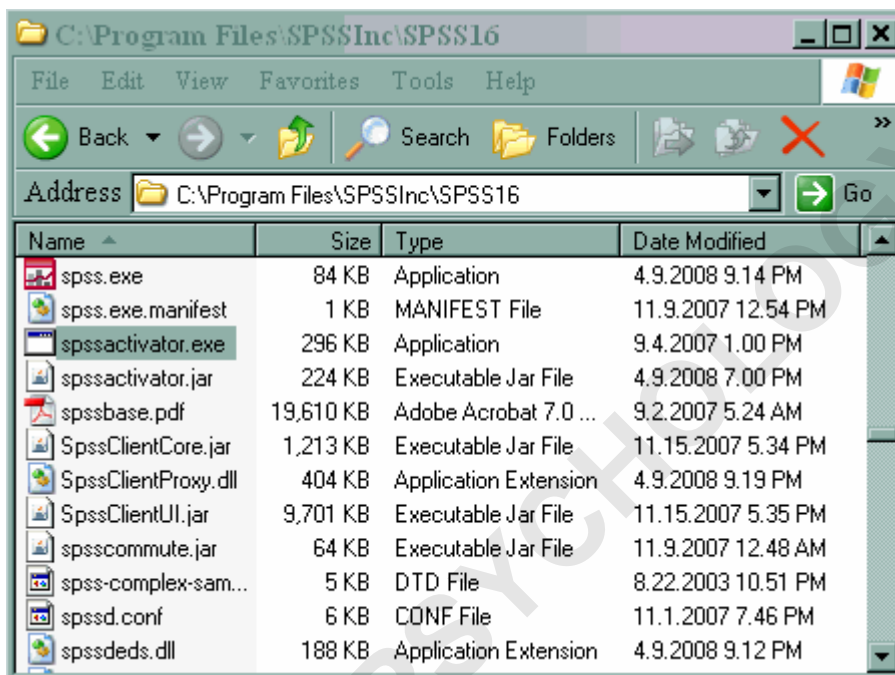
C:\Program Files\SPSSInc\SPSS16

File Edit View Favorites Tools Help

Back Search Folders

Address C:\Program Files\SPSSInc\SPSS16 Go

| Name | Size | Type | Date Modified |
|---|---|---|---|
| spss.exe | 84 KB | Application | 4.9.2008 9.14 PM |
| spss.exe.manifest | 1 KB | MANIFEST File | 11.9.2007 12.54 PM |
| spssactivator.exe | 296 KB | Application | 9.4.2007 1.00 PM |
| spssactivator.jar | 224 KB | Executable Jar File | 4.9.2008 7.00 PM |
| spssbase.pdf | 19,610 KB | Adobe Acrobat 7.0 ... | 9.2.2007 5.24 AM |
| SpssClientCore.jar | 1,213 KB | Executable Jar File | 11.15.2007 5.34 PM |
| SpssClientProxy.dll | 404 KB | Application Extension | 4.9.2008 9.19 PM |
| SpssClientUI.jar | 9,701 KB | Executable Jar File | 11.15.2007 5.35 PM |
| spsscommute.jar | 64 KB | Executable Jar File | 11.9.2007 12.48 AM |
| spss-complex-sam... | 5 KB | DTD File | 8.22.2003 10.51 PM |
| spssd.conf | 6 KB | CONF File | 11.1.2007 7.46 PM |
| spssdeds.dll | 188 KB | Application Extension | 4.9.2008 9.12 PM |